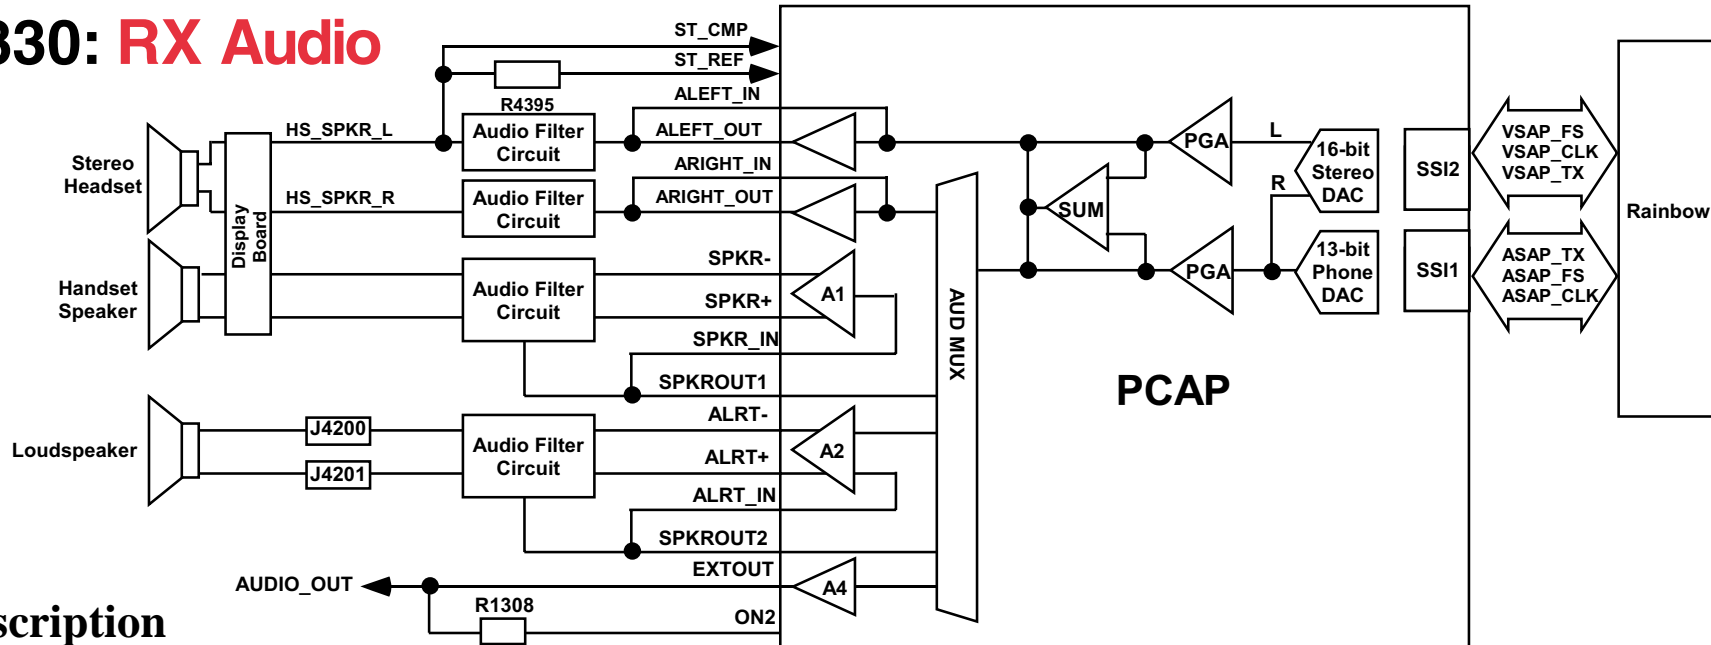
330: RX Audio

ST_CMP
ST_REF
R4395
ALEFT_IN
HS_SPKR_L
Audio Filter Circuit
ALEFT_OUT
ARIGHT_IN
Stereo Headset
HS_SPKR_R
Audio Filter Circuit
ARIGHT_OUT
Display Board
SPKR-
Handset Speaker
Audio Filter Circuit
SPKR+
A1
SPKR_IN
SPKROUT1
ALRT-
J4200
Loudspeaker
Audio Filter Circuit
ALRT+
A2
J4201
ALRT_IN
SPKROUT2
EXTOUT
AUDIO_OUT
A4
R1308
ON2
AUD MUX
PGA
L
16-bit Stereo DAC
R
SUM
PGA
13-bit Phone DAC
SSI2
SSI1
VSAP_FS
VSAP_CLK
VSAP_TX
ASAP_TX
ASAP_FS
ASAP_CLK
Rainbow
PCAP

scription